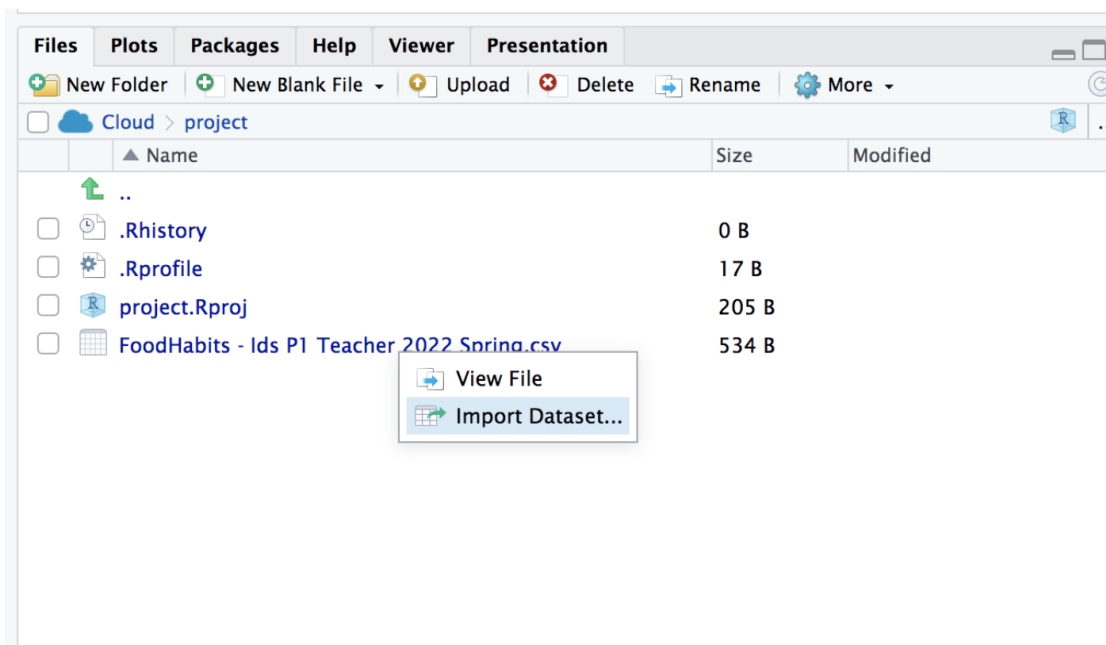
Files Plots Packages Help Viewer Presentation

New Folder New Blank File Upload Delete Rename More

Cloud > project

| Name | Size | Modified |
|---|---|---|
| .. | | |
| .Rhistory | 0 B | |
| .Rprofile | 17 B | |
| project.Rproj | 205 B | |
| FoodHabits - Ids P1 Teacher 2022 Spring.csv | 534 B | |

View File
Import Dataset...